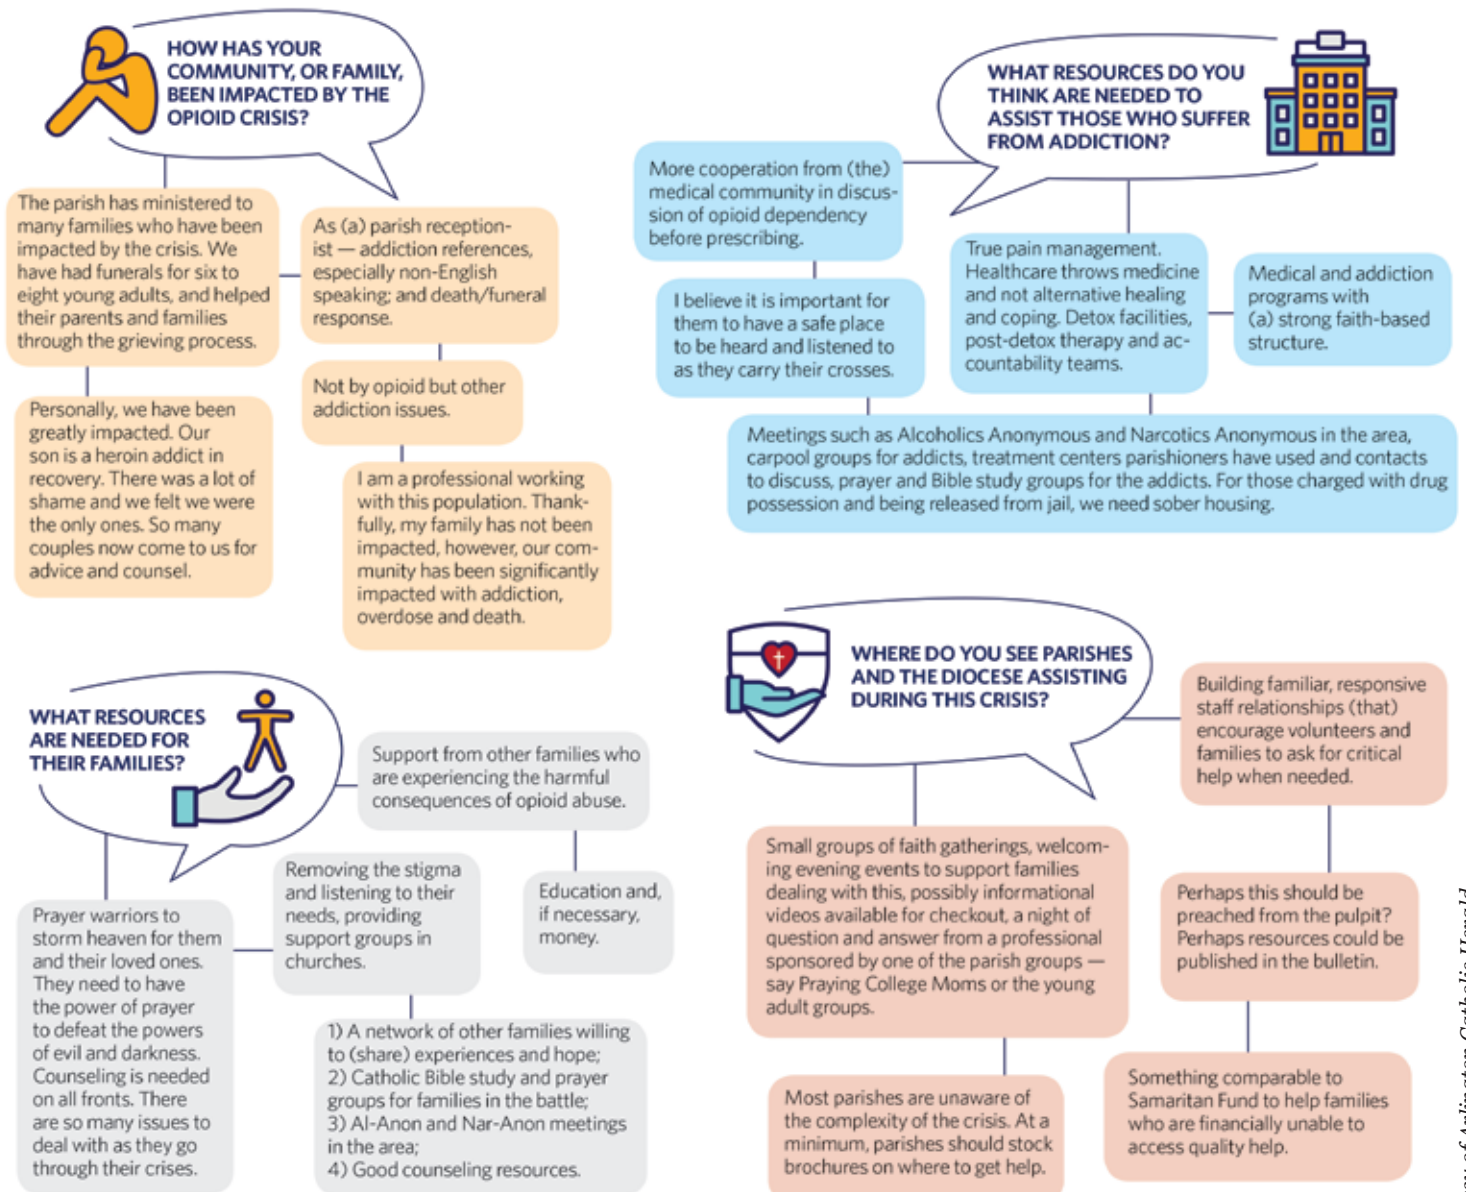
HOW HAS YOUR COMMUNITY, OR FAMILY, BEEN IMPACTED BY THE OPIOID CRISIS?

The parish has ministered to many families who have been impacted by the crisis. We have had funerals for six to eight young adults, and helped their parents and families through the grieving process.

As (a) parish receptionist — addiction references, especially non-English speaking; and death/funeral response.

Personally, we have been greatly impacted. Our son is a heroin addict in recovery. There was a lot of shame and we felt we were the only ones. So many couples now come to us for advice and counsel.

Not by opioid but other addiction issues.

I am a professional working with this population. Thankfully, my family has not been impacted, however, our community has been significantly impacted with addiction, overdose and death.

WHAT RESOURCES DO YOU THINK ARE NEEDED TO ASSIST THOSE WHO SUFFER FROM ADDICTION?

More cooperation from (the) medical community in discussion of opioid dependency before prescribing.

I believe it is important for them to have a safe place to be heard and listened to as they carry their crosses.

True pain management. Healthcare throws medicine and not alternative healing and coping. Detox facilities, post-detox therapy and accountability teams.

Medical and addiction programs with (a) strong faith-based structure.

Meetings such as Alcoholics Anonymous and Narcotics Anonymous in the area, carpool groups for addicts, treatment centers parishioners have used and contacts to discuss, prayer and Bible study groups for the addicts. For those charged with drug possession and being released from jail, we need sober housing.

WHAT RESOURCES ARE NEEDED FOR THEIR FAMILIES?

Support from other families who are experiencing the harmful consequences of opioid abuse.

Prayer warriors to storm heaven for them and their loved ones. They need to have the power of prayer to defeat the powers of evil and darkness. Counseling is needed on all fronts. There are so many issues to deal with as they go through their crises.

Removing the stigma and listening to their needs, providing support groups in churches.

Education and, if necessary, money.

1) A network of other families willing to (share) experiences and hope;
2) Catholic Bible study and prayer groups for families in the battle;
3) Al-Anon and Nar-Anon meetings in the area;
4) Good counseling resources.

WHERE DO YOU SEE PARISHES AND THE DIOCESE ASSISTING DURING THIS CRISIS?

Building familiar, responsive staff relationships (that) encourage volunteers and families to ask for critical help when needed.

Small groups of faith gatherings, welcoming evening events to support families dealing with this, possibly informational videos available for checkout, a night of question and answer from a professional sponsored by one of the parish groups — say Praying College Moms or the young adult groups.

Perhaps this should be preached from the pulpit? Perhaps resources could be published in the bulletin.

Most parishes are unaware of the complexity of the crisis. At a minimum, parishes should stock brochures on where to get help.

Something comparable to Samaritan Fund to help families who are financially unable to access quality help.

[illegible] of Arlington Catholic Herald